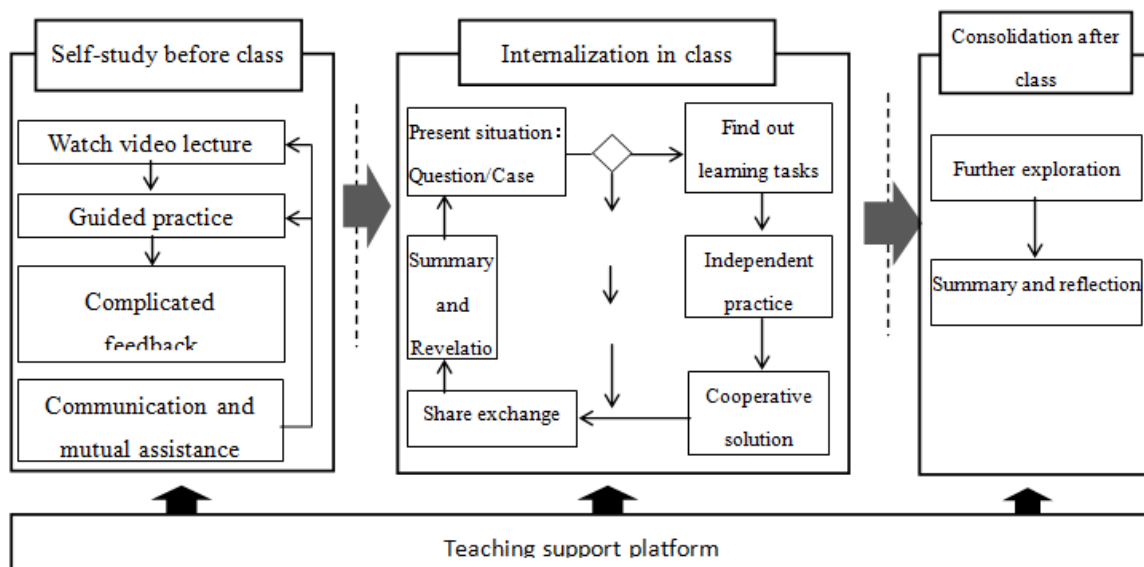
Self-study before class

Watch video lecture

Guided practice

Complicated feedback

Communication and mutual assistance

Internalization in class

Present situation: Question/Case

Find out learning tasks

Independent practice

Cooperative solution

Share exchange

Summary and Revelatio

Consolidation after class

Further exploration

Summary and reflection

Teaching support platform